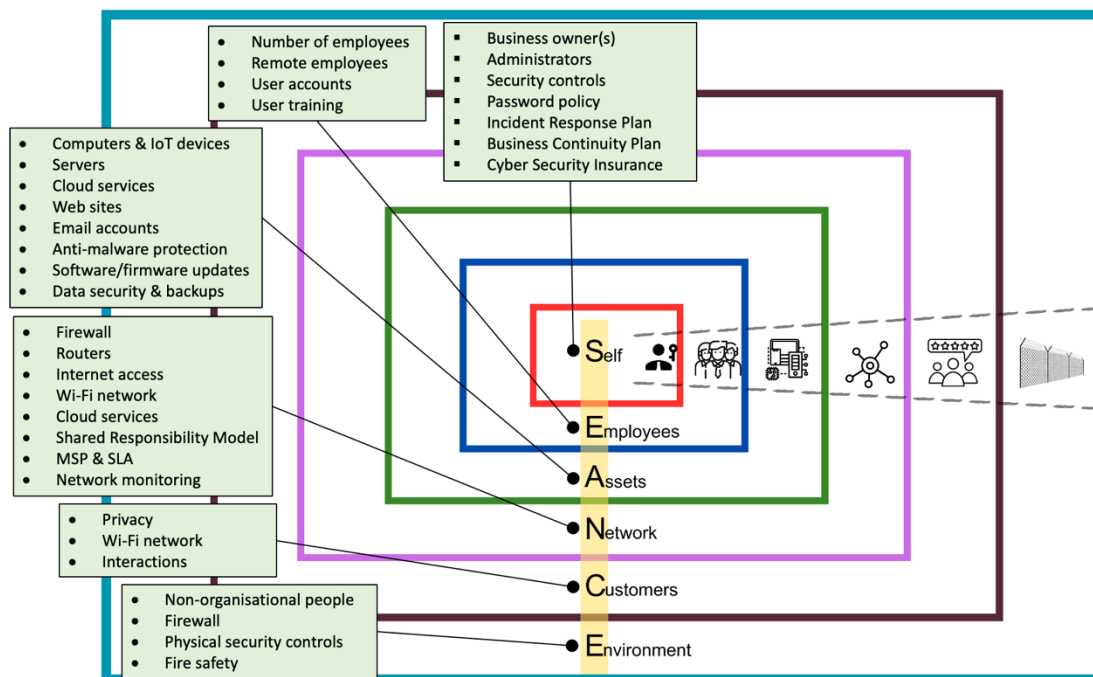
- Number of employees
- Remote employees
- User accounts
- User training

- Business owner(s)
- Administrators
- Security controls
- Password policy
- Incident Response Plan
- Business Continuity Plan
- Cyber Security Insurance

- Computers & IoT devices
- Servers
- Cloud services
- Web sites
- Email accounts
- Anti-malware protection
- Software/firmware updates
- Data security & backups

- Firewall
- Routers
- Internet access
- Wi-Fi network
- Cloud services
- Shared Responsibility Model
- MSP & SLA
- Network monitoring

- Privacy
- Wi-Fi network
- Interactions

- Non-organisational people
- Firewall
- Physical security controls
- Fire safety

Self

Employees

Assets

Network

Customers

Environment